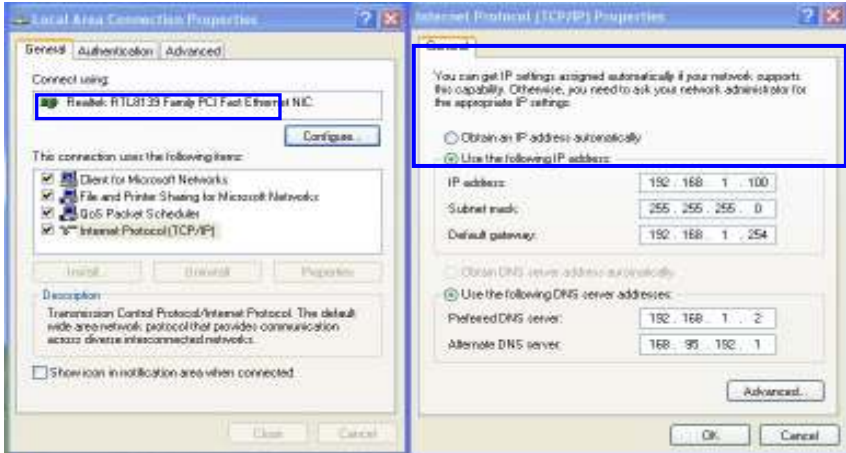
Local Area Connection Properties

General | Authentication | Advanced

Connect using:

Realtek RTL8139 Family PCI Fast Ethernet NIC

Configure...

This connection uses the following items:

Client for Microsoft Networks

File and Printer Sharing for Microsoft Networks

QoS Packet Scheduler

Internet Protocol (TCP/IP)

Install... | Uninstall | Properties

Description

Transmission Control Protocol/Internet Protocol. The default wide area network protocol that provides communication across diverse interconnected networks.

Show icon in notification area when connected

Close | Cancel

Internet Protocol (TCP/IP) Properties

General

You can get IP settings assigned automatically if your network supports this capability. Otherwise, you need to ask your network administrator for the appropriate IP settings.

Obtain an IP address automatically

Use the following IP address:

IP address: 192 . 168 . 1 . 100

Subnet mask: 255 . 255 . 255 . 0

Default gateway: 192 . 168 . 1 . 254

Obtain DNS server address automatically

Use the following DNS server addresses:

Preferred DNS server: 192 . 168 . 1 . 2

Alternate DNS server: 168 . 95 . 192 . 1

Advanced...

OK | Cancel